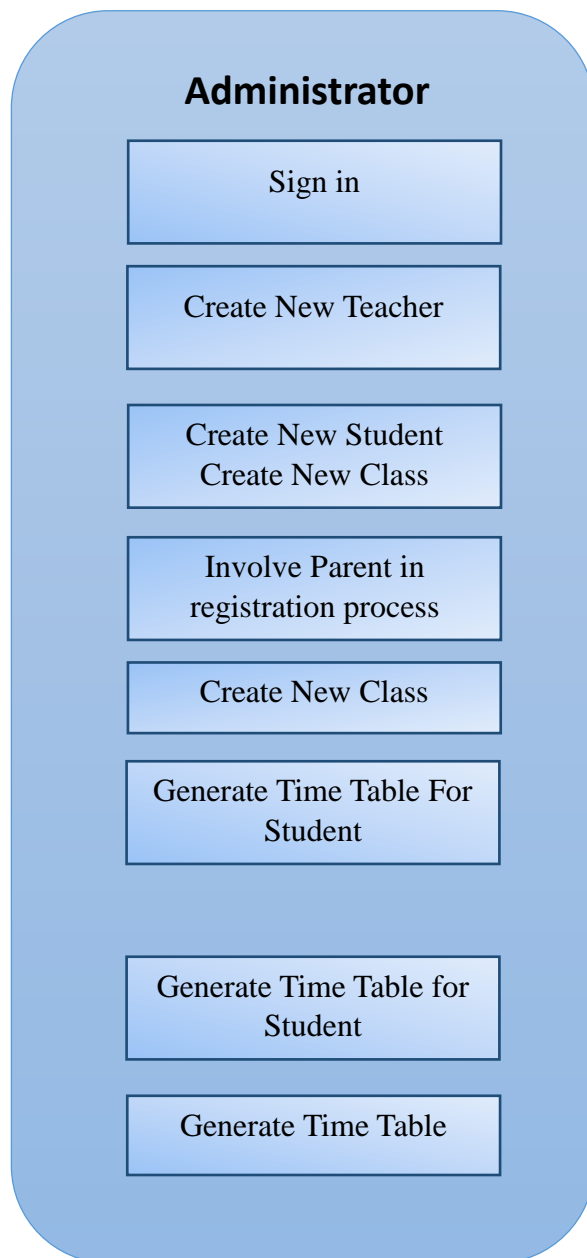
Administrator

Sign in

Create New Teacher

Create New Student
Create New Class

Involve Parent in registration process

Create New Class

Generate Time Table For Student

Generate Time Table for Student

Generate Time Table